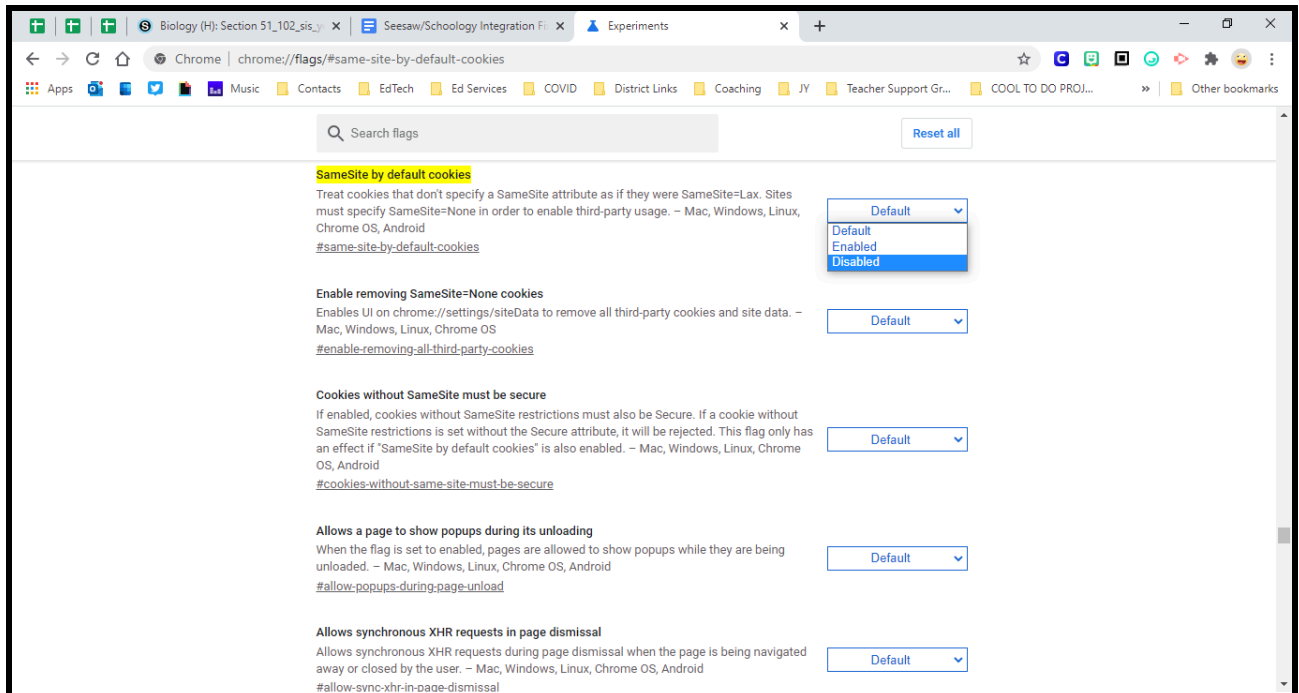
Biology (H): Section 51_102_sis_y × Seesaw/Schoology Integration Fi × Experiments × +

Chrome | chrome://flags/#same-site-by-default-cookies

Apps Music Contacts EdTech Ed Services COVID District Links Coaching JY Teacher Support Gr... COOL TO DO PROJ... » Other bookmarks

Search flags

Reset all

SameSite by default cookies
Treat cookies that don't specify a SameSite attribute as if they were SameSite=Lax. Sites must specify SameSite=None in order to enable third-party usage. – Mac, Windows, Linux, Chrome OS, Android
#same-site-by-default-cookies

Default
Default
Enabled
Disabled

Enable removing SameSite=None cookies
Enables UI on chrome://settings/siteData to remove all third-party cookies and site data. – Mac, Windows, Linux, Chrome OS
#enable-removing-all-third-party-cookies

Default

Cookies without SameSite must be secure
If enabled, cookies without SameSite restrictions must also be Secure. If a cookie without SameSite restrictions is set without the Secure attribute, it will be rejected. This flag only has an effect if "SameSite by default cookies" is also enabled. – Mac, Windows, Linux, Chrome OS, Android
#cookies-without-same-site-must-be-secure

Default

Allows a page to show popups during its unloading
When the flag is set to enabled, pages are allowed to show popups while they are being unloaded. – Mac, Windows, Linux, Chrome OS, Android
#allow-popups-during-page-unload

Default

Allows synchronous XHR requests in page dismissal
Allows synchronous XHR requests during page dismissal when the page is being navigated away or closed by the user. – Mac, Windows, Linux, Chrome OS, Android
#allow-sync-xhr-in-page-dismissal

Default